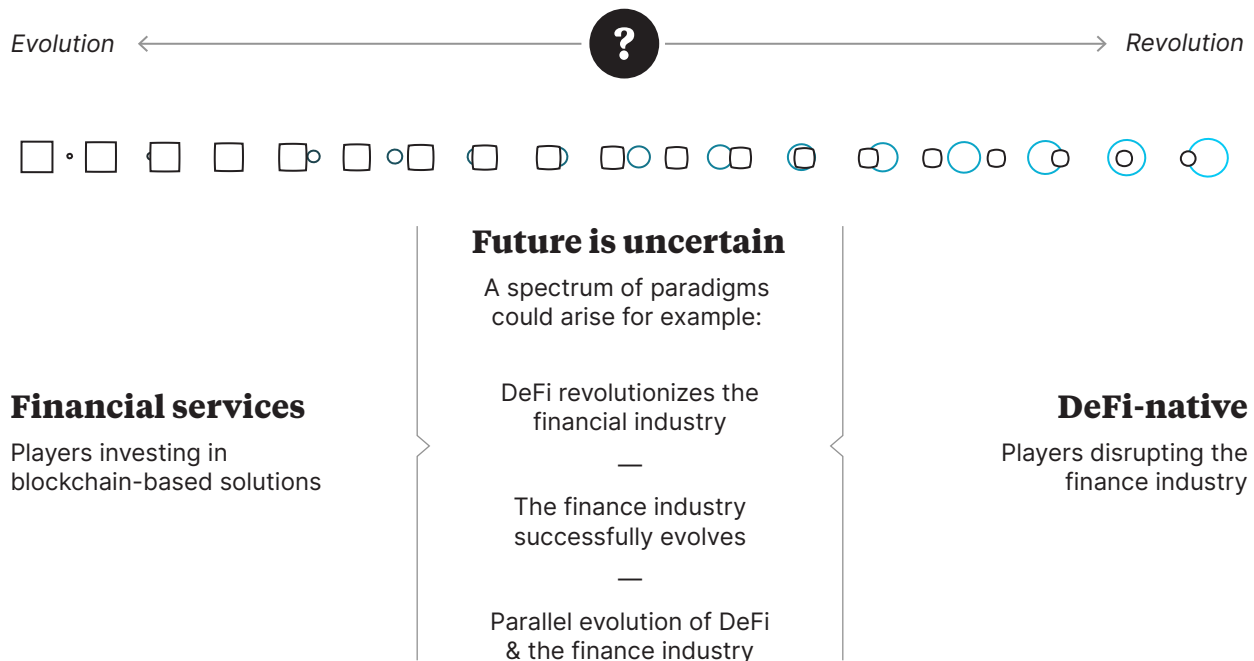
Evolution ? Revolution

Future is uncertain

A spectrum of paradigms could arise for example:

Financial services

Players investing in blockchain-based solutions

DeFi revolutionizes the financial industry

—

The finance industry successfully evolves

—

Parallel evolution of DeFi & the finance industry

DeFi-native

Players disrupting the finance industry